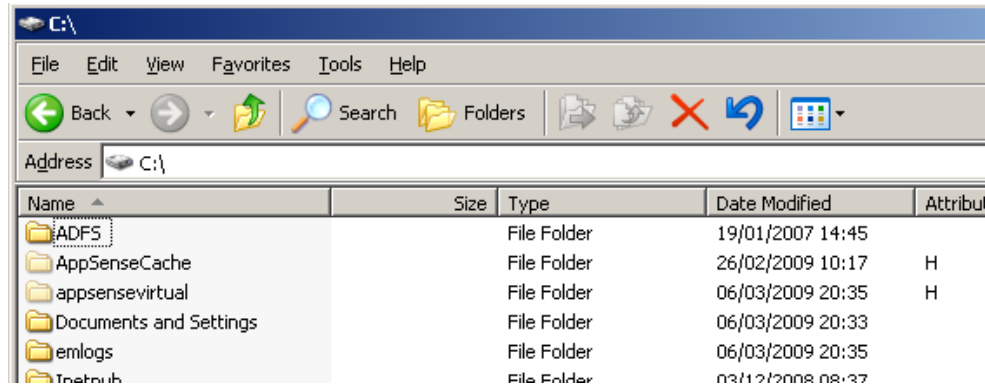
C:\

File Edit View Favorites Tools Help

Back Search Folders

Address C:\

| Name | Size | Type | Date Modified | Attribu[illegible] |
|---|---|---|---|---|
| ADFS | | File Folder | 19/01/2007 14:45 | |
| AppSenseCache | | File Folder | 26/02/2009 10:17 | H |
| appsensevirtual | | File Folder | 06/03/2009 20:35 | H |
| Documents and Settings | | File Folder | 06/03/2009 20:33 | |
| emlogs | | File Folder | 06/03/2009 20:35 | |
| Inetpub | | File Folder | 03/12/2008 08:37 | |